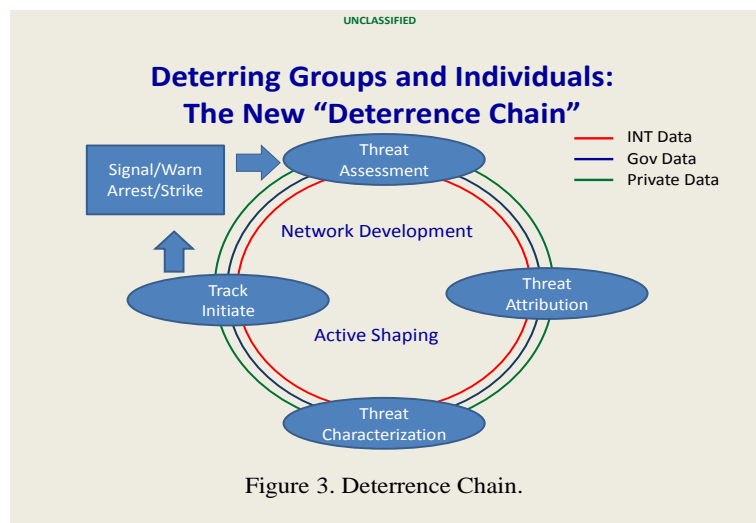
UNCLASSIFIED

Deterring Groups and Individuals:
The New "Deterrence Chain"

INT Data
Gov Data
Private Data

Signal/Warn
Arrest/Strike

Threat
Assessment

Network Development

Threat
Attribution

Track
Initiate

Active Shaping

Threat
Characterization

Figure 3. Deterrence Chain.